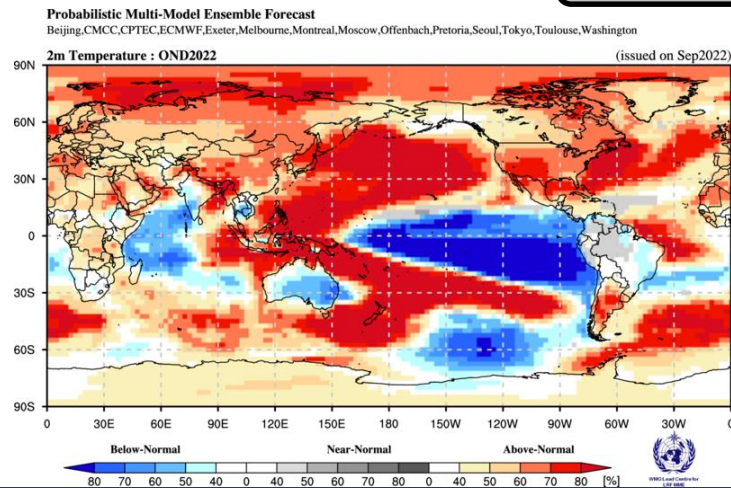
Probabilistic Multi-Model Ensemble Forecast
Beijing,CMCC,CPTEC,ECMWF,Exeter,Melbourne,Montreal,Moscow,Offenbach,Pretoria,Seoul,Tokyo,Toulouse,Washington

2m Temperature : OND2022

(issued on Sep2022)

90N
60N
30N
0
30S
60S
90S

0 30E 60E 90E 120E 150E 180 150W 120W 90W 60W 30W 0

Below-Normal
Near-Normal
Above-Normal

80 70 60 50 40 0 40 50 60 70 80 0 40 50 60 70 80 [%]

WMO Lead Centre for LRF MME